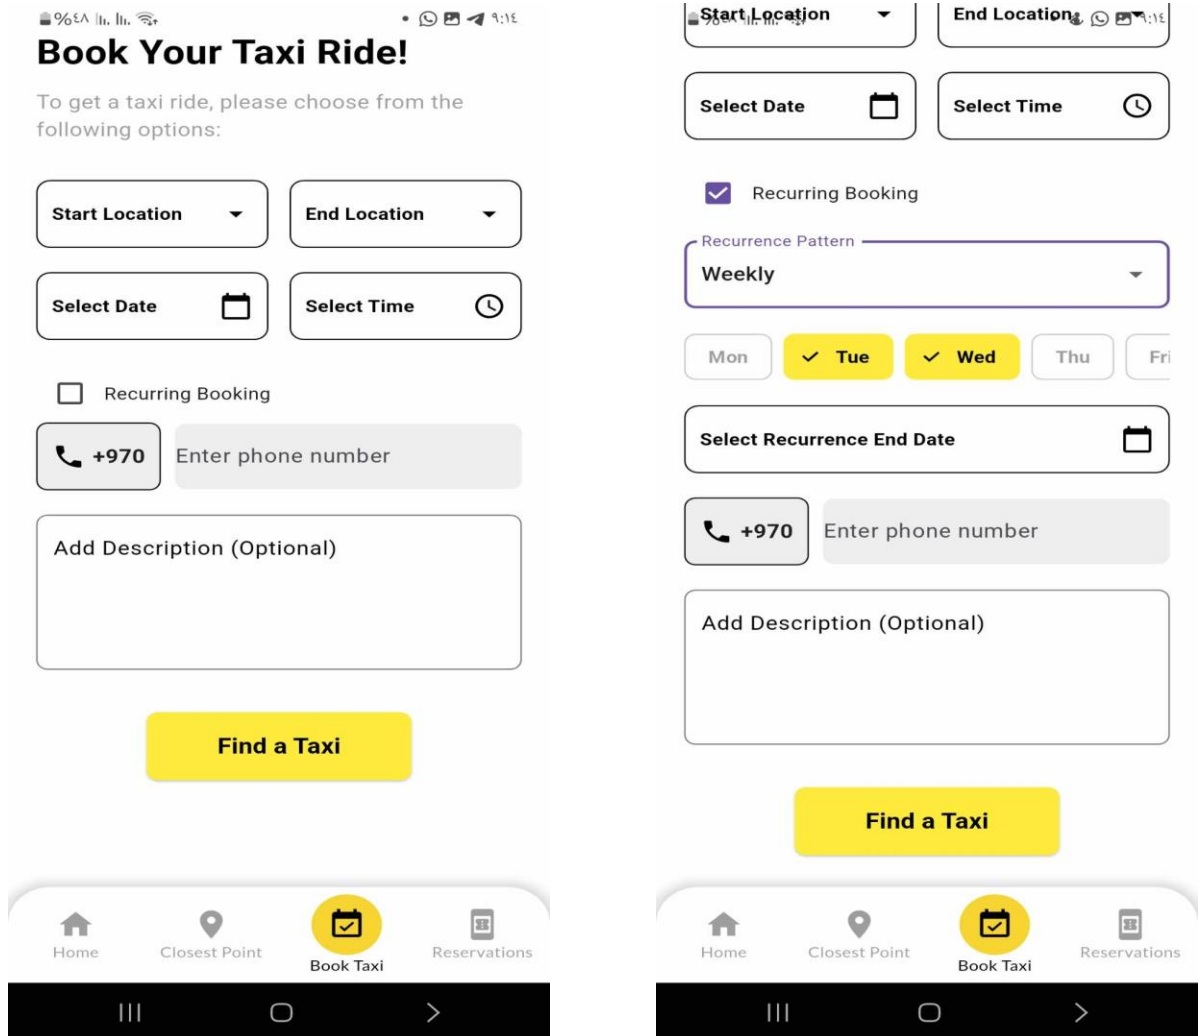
%٤٨ ٩:١٤

Book Your Taxi Ride!

To get a taxi ride, please choose from the following options:

Start Location

End Location

Select Date

Select Time

Recurring Booking

+970

Enter phone number

Add Description (Optional)

Find a Taxi

Home

Closest Point

Book Taxi

Reservations

Start Location

End Location ٩:١٤

Select Date

Select Time

Recurring Booking

Recurrence Pattern

Weekly

Mon

Tue

Wed

Thu

Fri

Select Recurrence End Date

+970

Enter phone number

Add Description (Optional)

Find a Taxi

Home

Closest Point

Book Taxi

Reservations